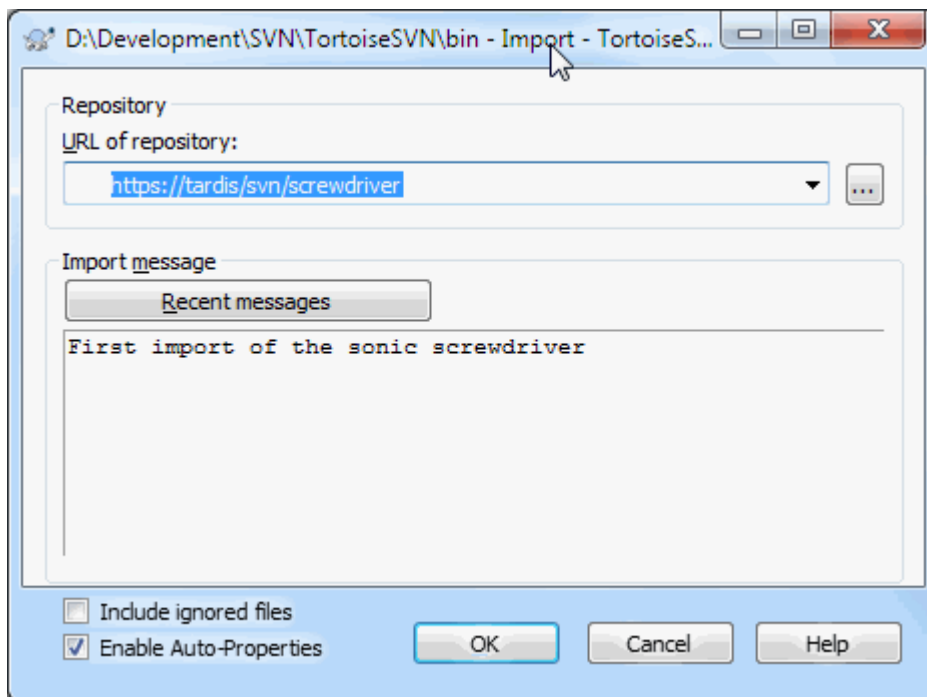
D:\Development\SVN\TortoiseSVN\bin - Import - TortoiseS...

Repository

URL of repository:

https://tardis/svn/screwdriver

...

Import message

Recent messages

First import of the sonic screwdriver

Include ignored files

Enable Auto-Properties

OK

Cancel

Help